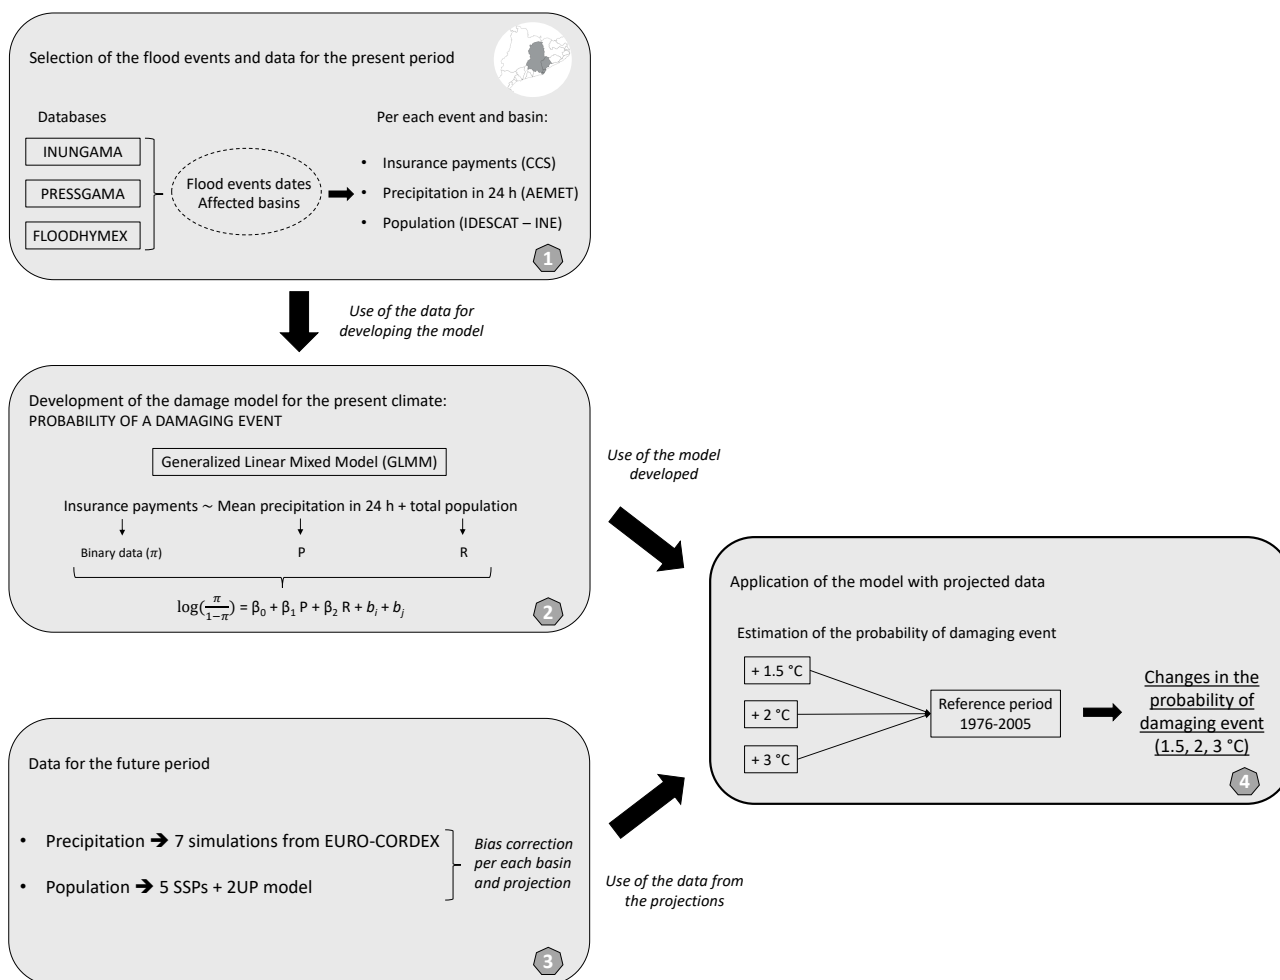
Selection of the flood events and data for the present period

Databases

INUNGAMA

PRESSGAMA

FLOODHYMEX

Flood events dates
Affected basins

Per each event and basin:

• Insurance payments (CCS)
• Precipitation in 24 h (AEMET)
• Population (IDESCAT – INE)

1

Use of the data for developing the model

Development of the damage model for the present climate:
PROBABILITY OF A DAMAGING EVENT

Generalized Linear Mixed Model (GLMM)

Insurance payments ~ Mean precipitation in 24 h + total population

Binary data ($\pi$)

P

R

$\log(\frac{\pi}{1-\pi}) = \beta_0 + \beta_1 P + \beta_2 R + b_i + b_j$

2

Use of the model developed

Application of the model with projected data

Estimation of the probability of damaging event

+ 1.5 °C

+ 2 °C

+ 3 °C

Reference period
1976-2005

Changes in the probability of damaging event (1.5, 2, 3 °C)

4

Data for the future period

• Precipitation ➔ 7 simulations from EURO-CORDEX

• Population ➔ 5 SSPs + 2UP model

Bias correction per each basin and projection

3

Use of the data from the projections